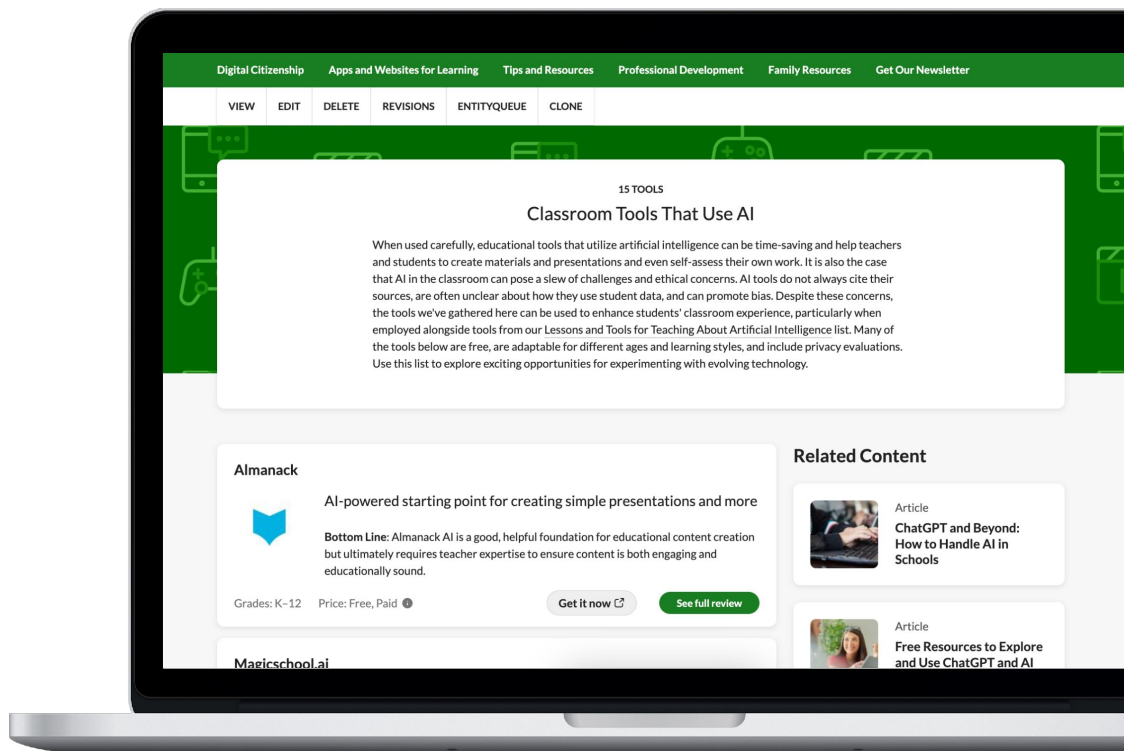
Digital Citizenship Apps and Websites for Learning Tips and Resources Professional Development Family Resources Get Our Newsletter

VIEW EDIT DELETE REVISIONS ENTITYQUEUE CLONE

15 TOOLS

Classroom Tools That Use AI

When used carefully, educational tools that utilize artificial intelligence can be time-saving and help teachers and students to create materials and presentations and even self-assess their own work. It is also the case that AI in the classroom can pose a slew of challenges and ethical concerns. AI tools do not always cite their sources, are often unclear about how they use student data, and can promote bias. Despite these concerns, the tools we've gathered here can be used to enhance students' classroom experience, particularly when employed alongside tools from our Lessons and Tools for Teaching About Artificial Intelligence list. Many of the tools below are free, are adaptable for different ages and learning styles, and include privacy evaluations. Use this list to explore exciting opportunities for experimenting with evolving technology.

Almanack

AI-powered starting point for creating simple presentations and more

Bottom Line: Almanack AI is a good, helpful foundation for educational content creation but ultimately requires teacher expertise to ensure content is both engaging and educationally sound.

Grades: K–12 Price: Free, Paid

Get it now

See full review

Magicschool.ai

Related Content

Article

ChatGPT and Beyond: How to Handle AI in Schools

Article

Free Resources to Explore and Use ChatGPT and AI